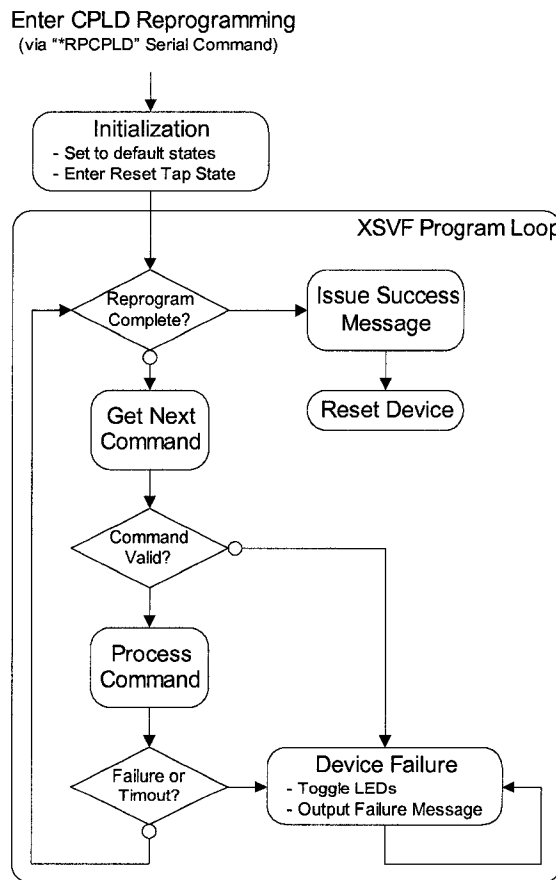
Enter CPLD Reprogramming
(via "*RPCPLD" Serial Command)

Initialization
- Set to default states
- Enter Reset Tap State

XSVF Program Loop

Reprogram Complete?

Issue Success Message

Reset Device

Get Next Command

Command Valid?

Process Command

Failure or Timout?

Device Failure
- Toggle LEDs
- Output Failure Message